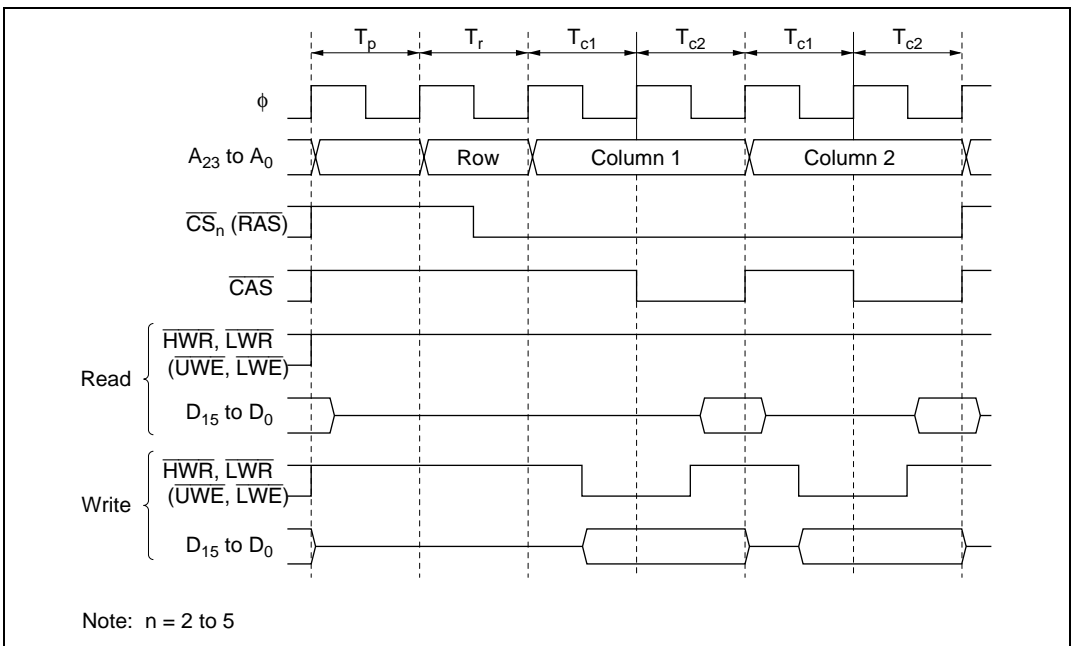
$T_p$ $T_r$ $T_{c1}$ $T_{c2}$ $T_{c1}$ $T_{c2}$

$\phi$

$A_{23}$ to $A_0$ Row Column 1 Column 2

$\overline{CS}_n$ ($\overline{RAS}$)

$\overline{CAS}$

Read
$\overline{HWR}$, $\overline{LWR}$ ($\overline{UWE}$, $\overline{LWE}$)
$D_{15}$ to $D_0$

Write
$\overline{HWR}$, $\overline{LWR}$ ($\overline{UWE}$, $\overline{LWE}$)
$D_{15}$ to $D_0$

Note: n = 2 to 5